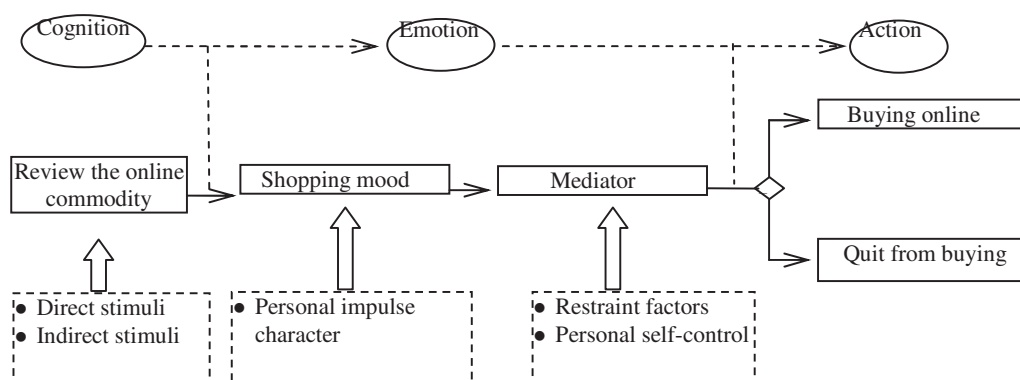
Cognition

Emotion

Action

Review the online commodity

Shopping mood

Mediator

Buying online

Quit from buying

• Direct stimuli
• Indirect stimuli

• Personal impulse character

• Restraint factors
• Personal self-control